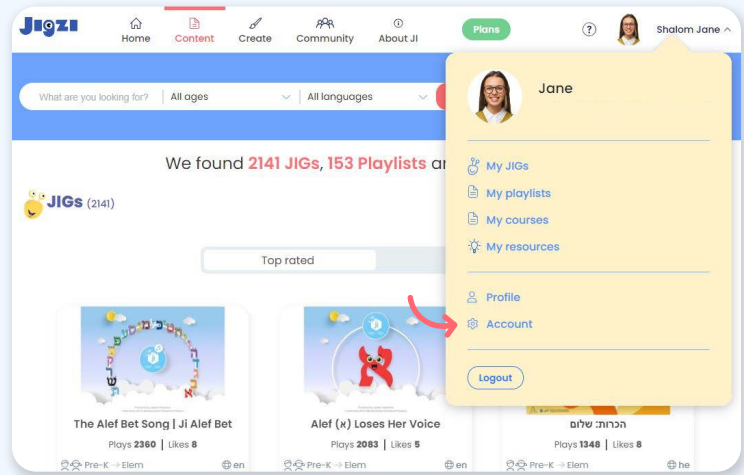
JIGZI

Home Content Create Community About JI

Plans

?

Shalom Jane

What are you looking for? All ages All languages

We found 2141 JIGs, 153 Playlists ar

JIGs (2141)

Top rated

The Alef Bet Song | Ji Alef Bet

Plays 2360 | Likes 8

Pre-K → Elem en

Alef (א) Loses Her Voice

Plays 2083 | Likes 5

Pre-K → Elem en

הכרות: שלום

Plays 1348 | Likes 6

Pre-K → Elem he

Jane

My JIGs

My playlists

My courses

My resources

Profile

Account

Logout